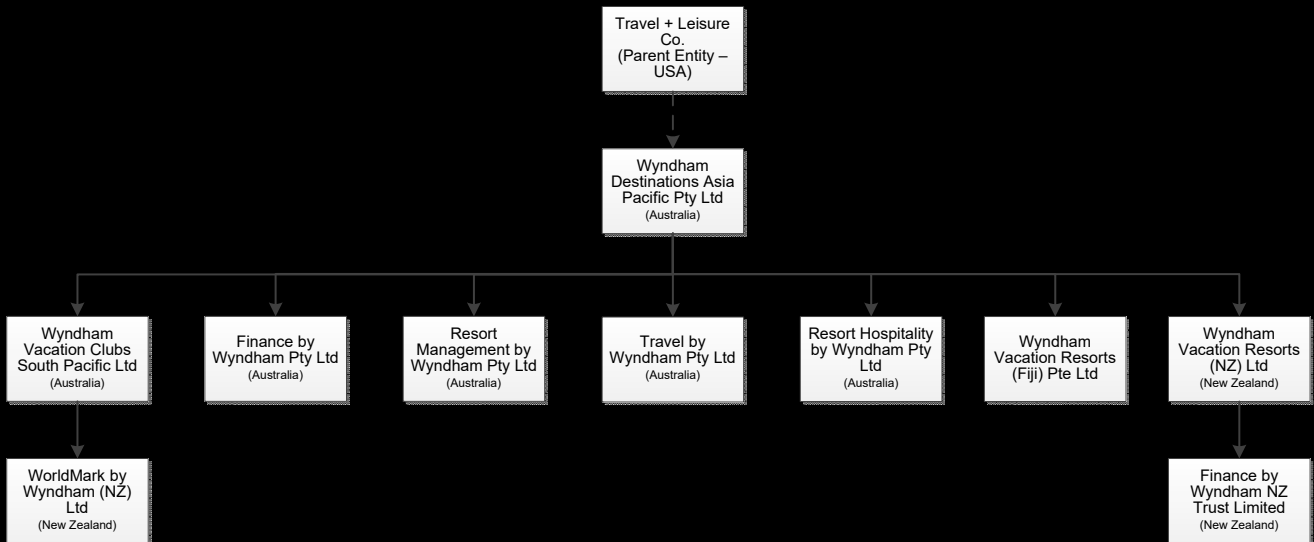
Travel + Leisure Co.
(Parent Entity – USA)

Wyndham Destinations Asia Pacific Pty Ltd
(Australia)

Wyndham Vacation Clubs South Pacific Ltd
(Australia)

Finance by Wyndham Pty Ltd
(Australia)

Resort Management by Wyndham Pty Ltd
(Australia)

Travel by Wyndham Pty Ltd
(Australia)

Resort Hospitality by Wyndham Pty Ltd
(Australia)

Wyndham Vacation Resorts (Fiji) Pte Ltd

Wyndham Vacation Resorts (NZ) Ltd
(New Zealand)

WorldMark by Wyndham (NZ) Ltd
(New Zealand)

Finance by Wyndham NZ Trust Limited
(New Zealand)